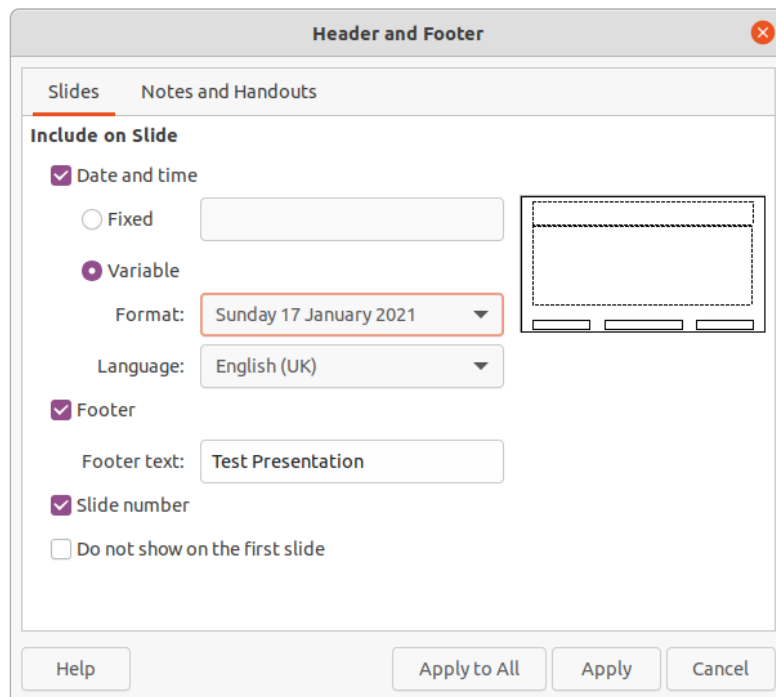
Header and Footer

Slides

Notes and Handouts

Include on Slide

Date and time

Fixed

Variable

Format: Sunday 17 January 2021

Language: English (UK)

Footer

Footer text: Test Presentation

Slide number

Do not show on the first slide

Help

Apply to All

Apply

Cancel